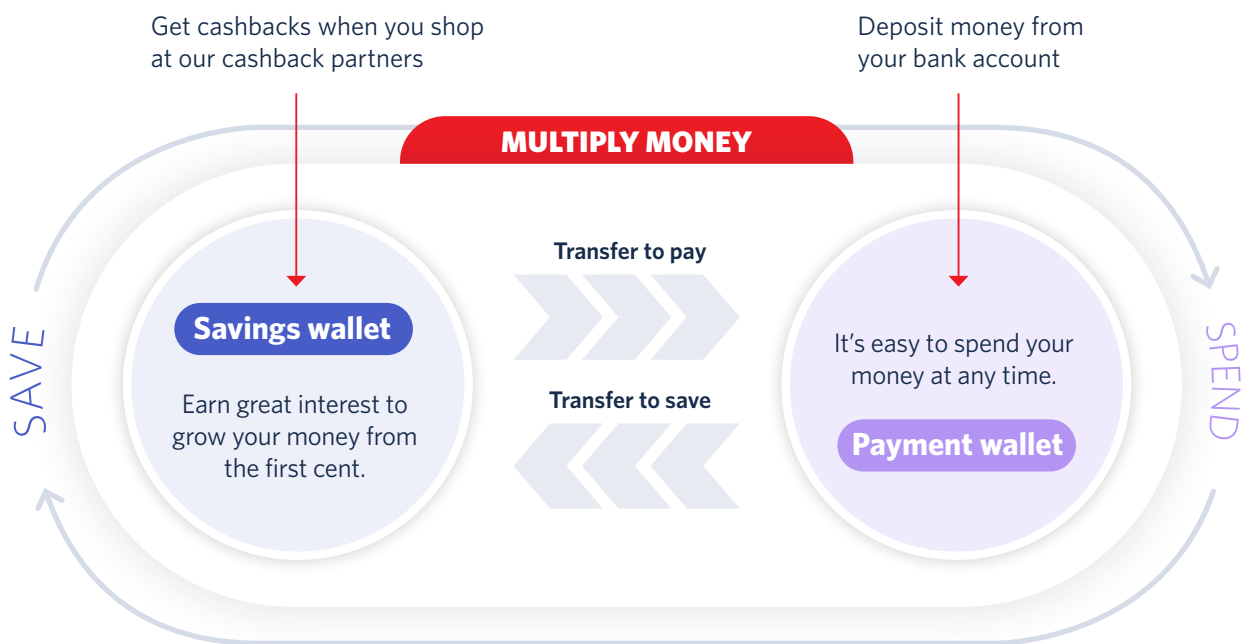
Get cashbacks when you shop at our cashback partners

Deposit money from your bank account

MULTIPLY MONEY

SAVE

Savings wallet

Earn great interest to grow your money from the first cent.

Transfer to pay

Transfer to save

It's easy to spend your money at any time.

Payment wallet

SPEND